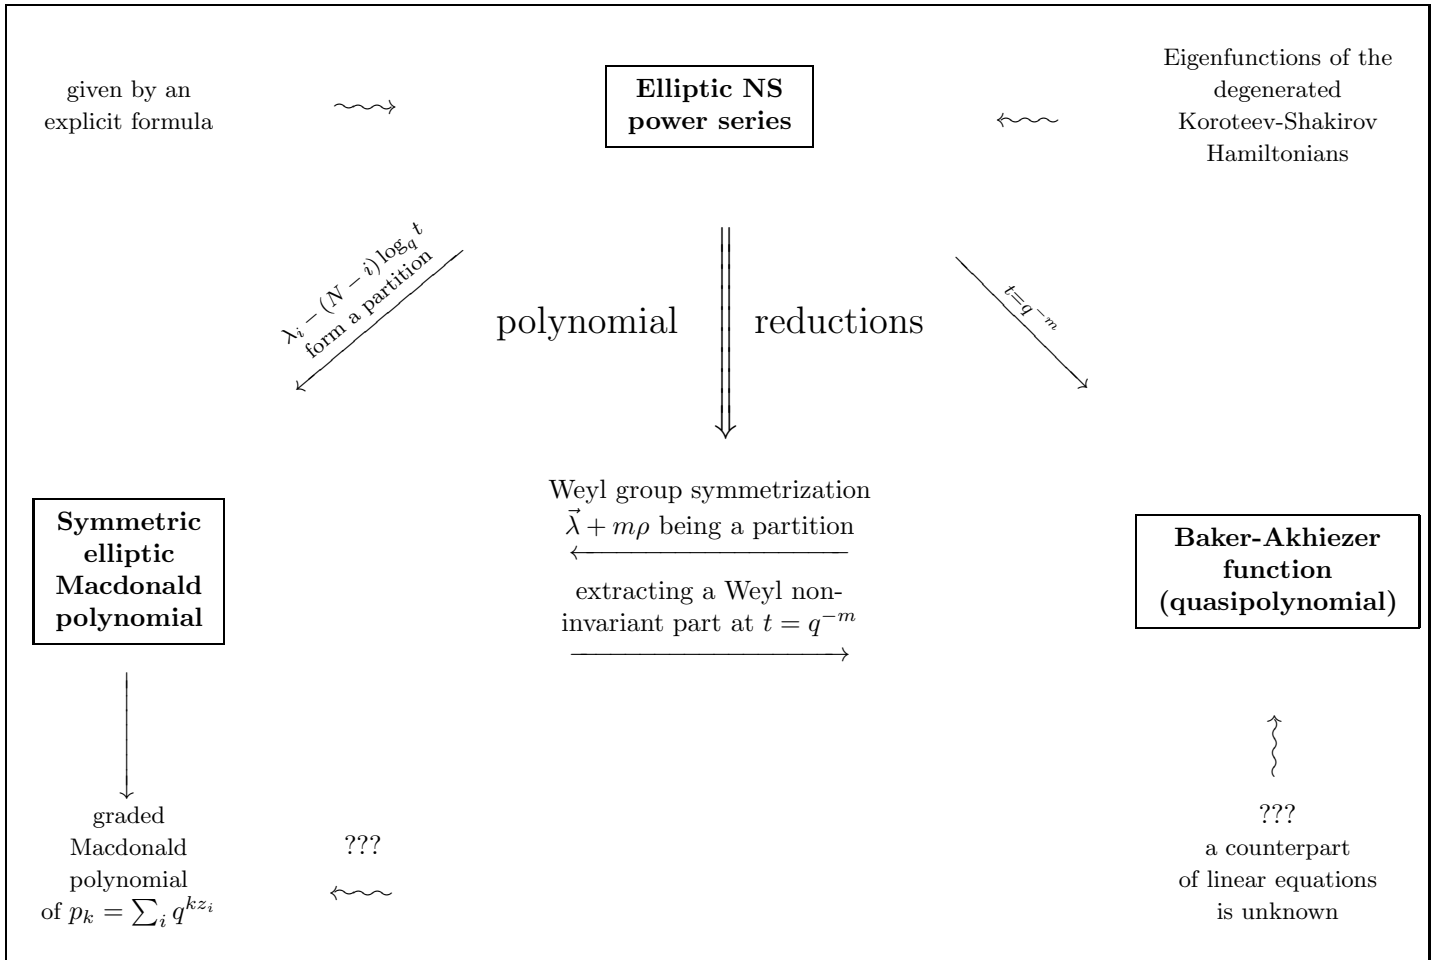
given by an explicit formula

**Elliptic NS power series**

Eigenfunctions of the degenerated Koroteev-Shakirov Hamiltonians

$\lambda_i - (N-i)\log_q t$ form a partition

polynomial

reductions

$t = q^{-m}$

Weyl group symmetrization $\vec{\lambda} + m\rho$ being a partition

**Symmetric elliptic Macdonald polynomial**

extracting a Weyl non-invariant part at $t = q^{-m}$

**Baker-Akhiezer function (quasipolynomial)**

graded Macdonald polynomial of $p_k = \sum_i q^{kz_i}$

???

???
a counterpart of linear equations is unknown